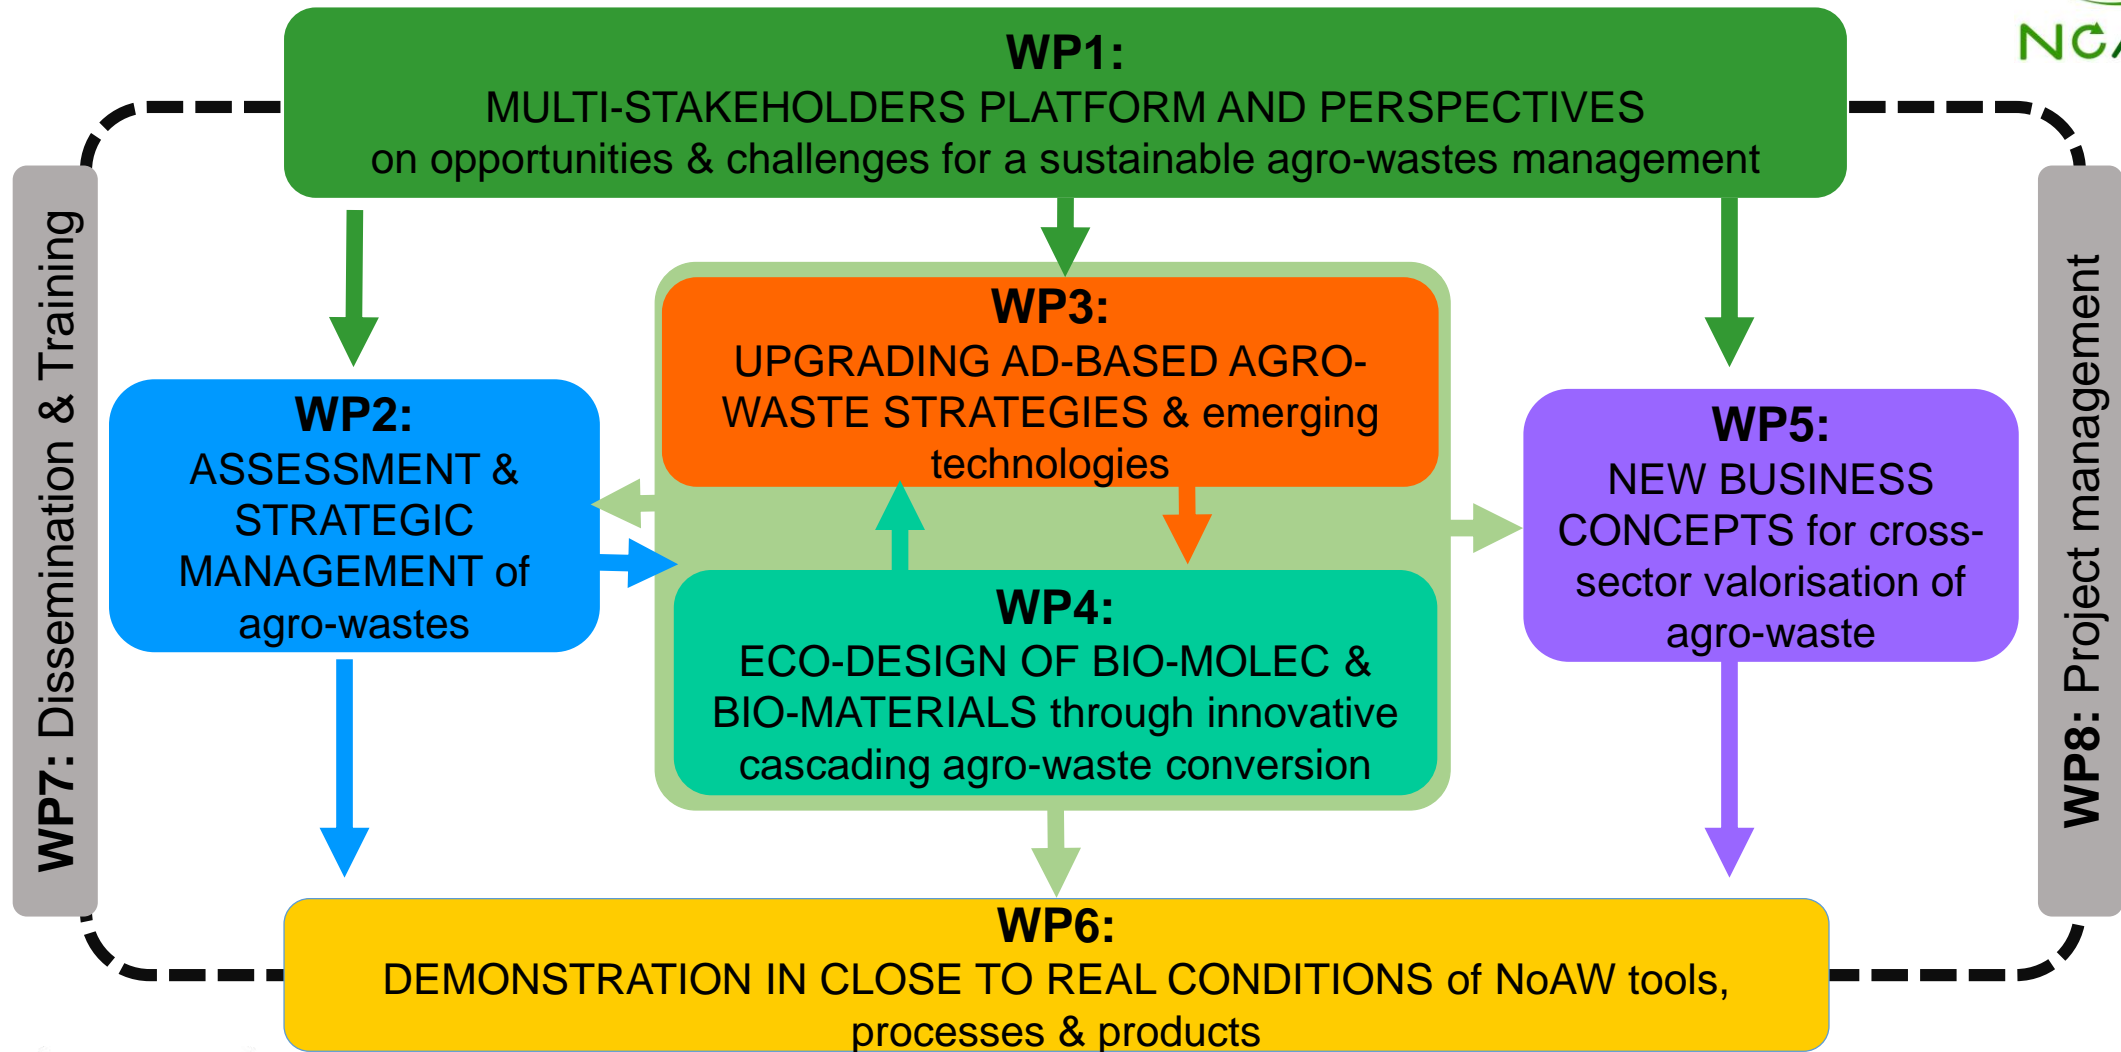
NC

WP1:
MULTI-STAKEHOLDERS PLATFORM AND PERSPECTIVES
on opportunities & challenges for a sustainable agro-wastes management

WP7: Dissemination & Training

WP2:
ASSESSMENT & STRATEGIC MANAGEMENT of agro-wastes

WP3:
UPGRADING AD-BASED AGRO-WASTE STRATEGIES & emerging technologies

WP4:
ECO-DESIGN OF BIO-MOLEC & BIO-MATERIALS through innovative cascading agro-waste conversion

WP5:
NEW BUSINESS CONCEPTS for cross-sector valorisation of agro-waste

WP8: Project management

WP6:
DEMONSTRATION IN CLOSE TO REAL CONDITIONS of NoAW tools, processes & products